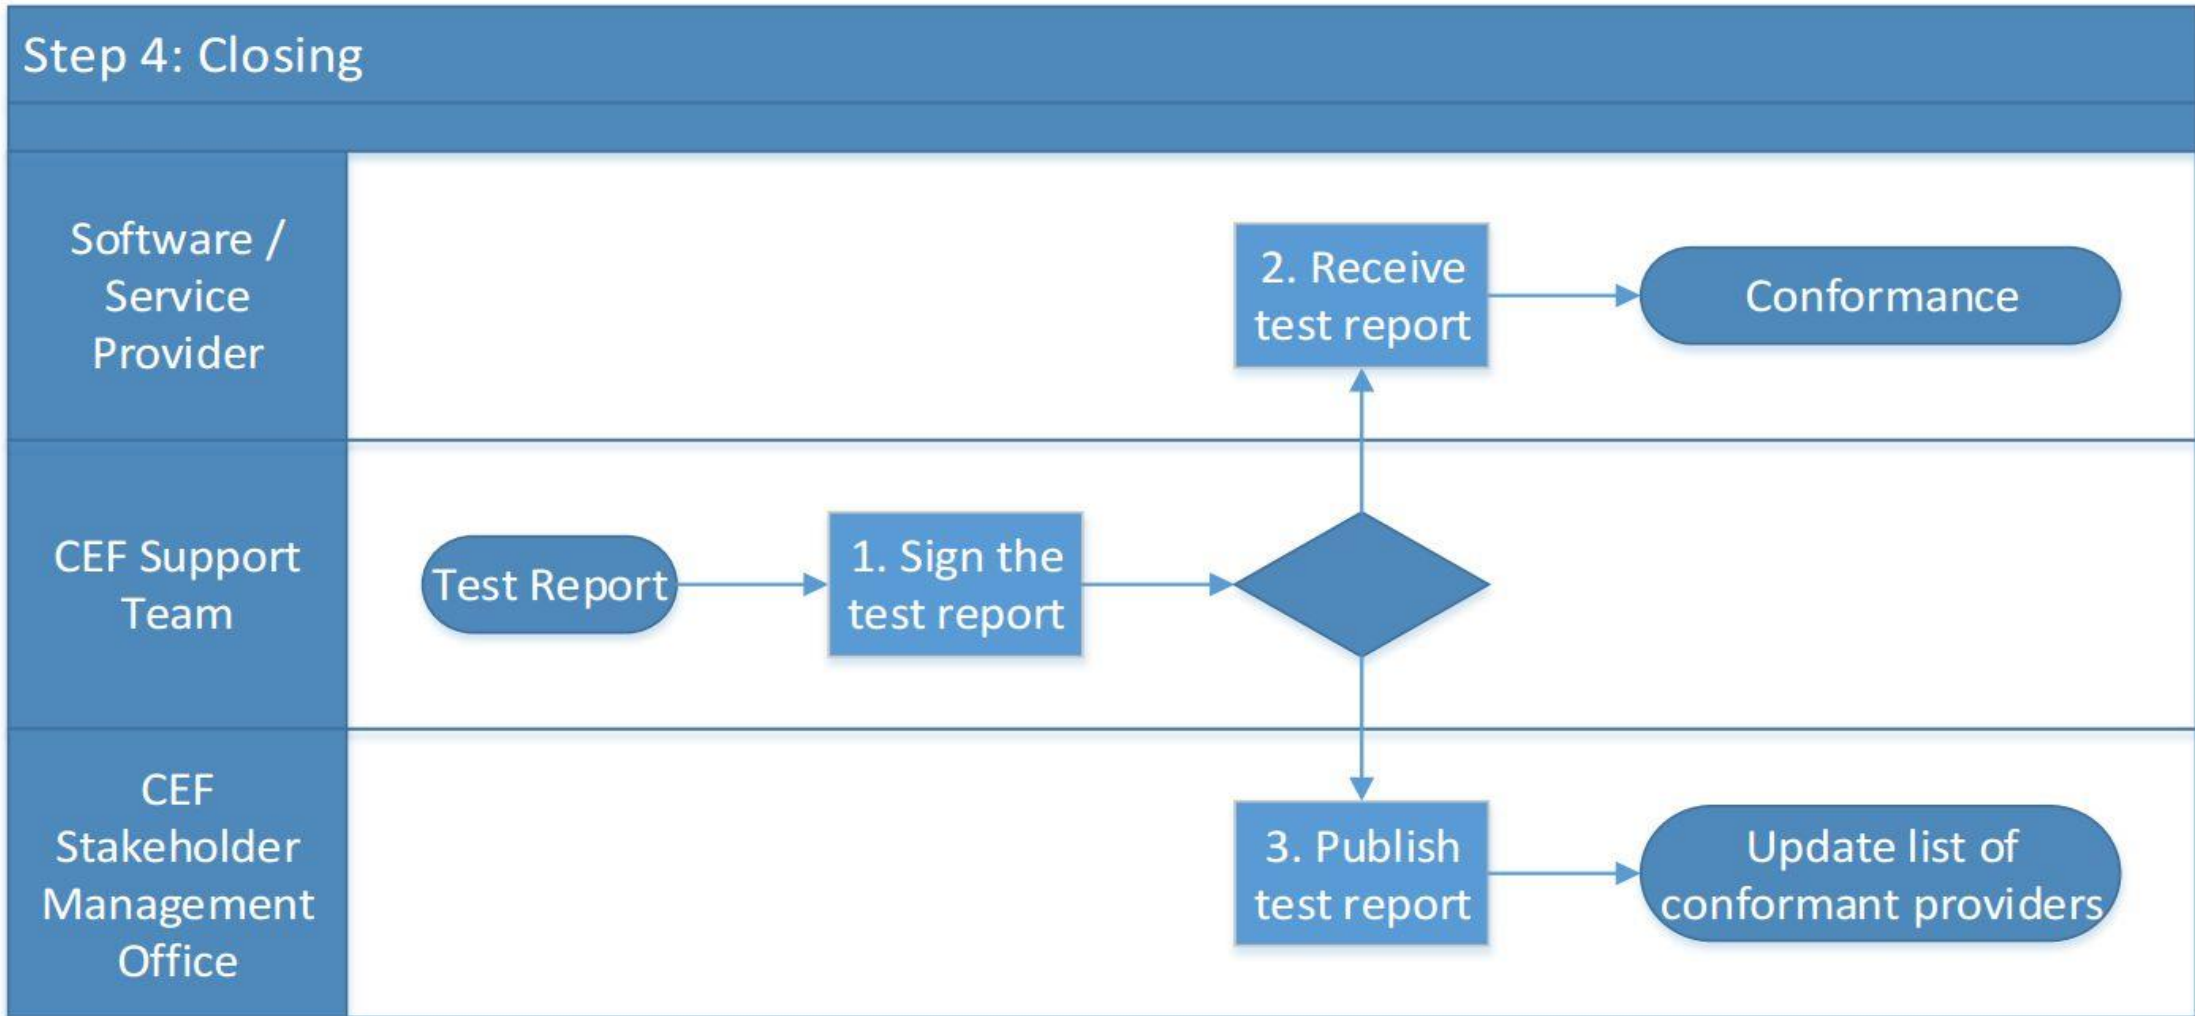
Step 4: Closing

Software / Service Provider

2. Receive test report

Conformance

CEF Support Team

Test Report

1. Sign the test report

CEF Stakeholder Management Office

3. Publish test report

Update list of conformant providers